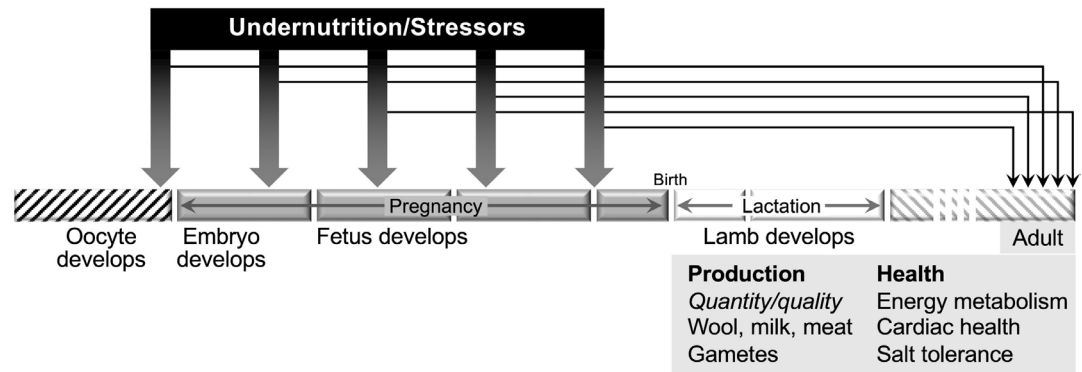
Undernutrition/Stressors

Birth

Pregnancy

Lactation

Oocyte develops

Embryo develops

Fetus develops

Lamb develops

Adult

| Production | Health |
|---|---|
| *Quantity/quality* | Energy metabolism |
| Wool, milk, meat | Cardiac health |
| Gametes | Salt tolerance |